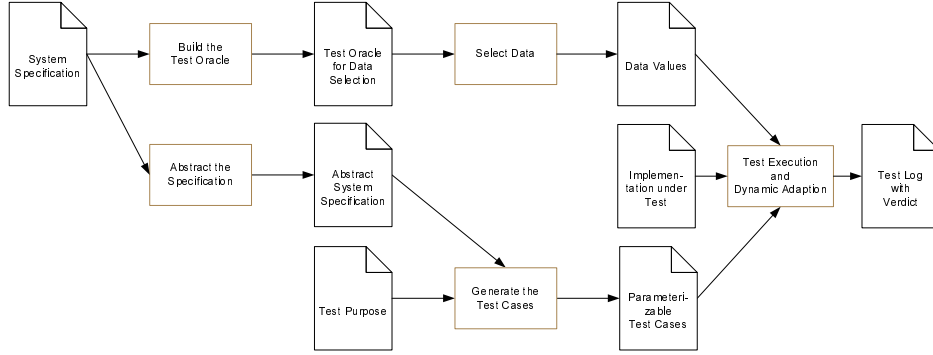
System Specification

Build the Test Oracle

Test Oracle for Data Selection

Select Data

Data Values

Abstract the Specification

Abstract System Specification

Implementation under Test

Test Execution and Dynamic Adaption

Test Log with Verdict

Test Purpose

Generate the Test Cases

Parameterizable Test Cases